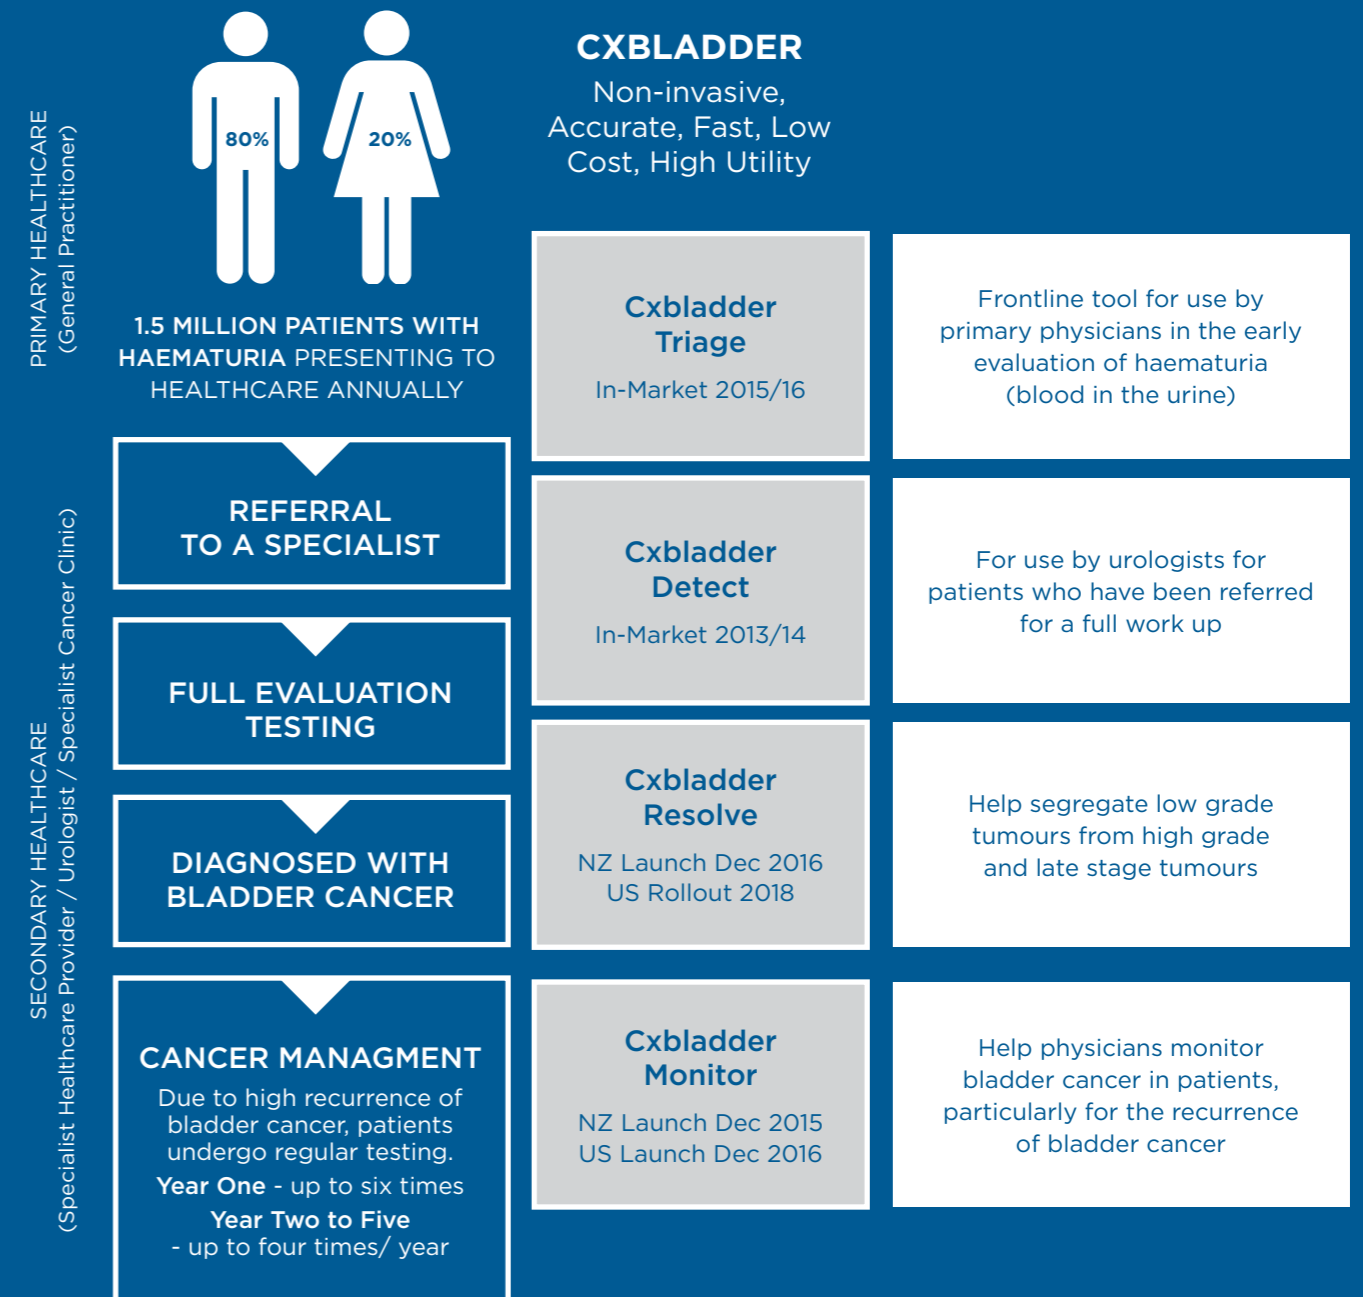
PRIMARY HEALTHCARE
(General Practitioner)

80%

20%

1.5 MILLION PATIENTS WITH HAEMATURIA PRESENTING TO HEALTHCARE ANNUALLY

CXBLADDER
Non-invasive, Accurate, Fast, Low Cost, High Utility

Cxbladder Triage
In-Market 2015/16

Frontline tool for use by primary physicians in the early evaluation of haematuria (blood in the urine)

SECONDARY HEALTHCARE
(Specialist Healthcare Provider / Urologist / Specialist Cancer Clinic)

REFERRAL TO A SPECIALIST

Cxbladder Detect
In-Market 2013/14

For use by urologists for patients who have been referred for a full work up

FULL EVALUATION TESTING

DIAGNOSED WITH BLADDER CANCER

Cxbladder Resolve
NZ Launch Dec 2016
US Rollout 2018

Help segregate low grade tumours from high grade and late stage tumours

CANCER MANAGMENT
Due to high recurrence of bladder cancer, patients undergo regular testing.
Year One - up to six times
Year Two to Five - up to four times/ year

Cxbladder Monitor
NZ Launch Dec 2015
US Launch Dec 2016

Help physicians monitor bladder cancer in patients, particularly for the recurrence of bladder cancer